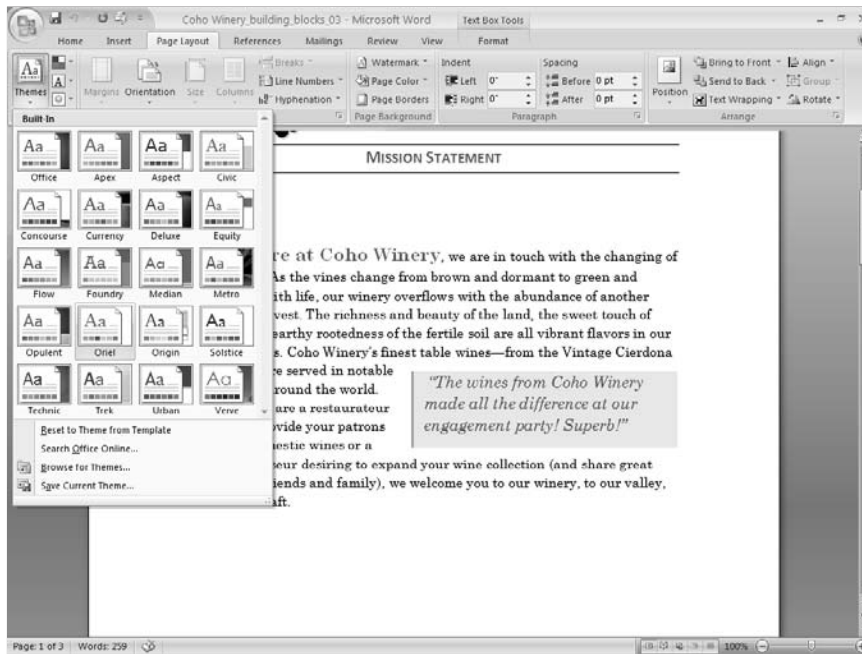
Coho Winery building blocks 03 - Microsoft Word

Text Box Tools

Home Insert Page Layout References Mailings Review View Format

Themes Margins Orientation Size Columns Breaks Line Numbers Hyphenation Watermark Page Color Page Borders Page Background Indent Left 0" Right 0" Spacing Before 0 pt After 0 pt Paragraph Position Bring to Front Send to Back Text Wrapping Align Group Rotate Arrange

Built-In

Aa Office
Aa Apex
Aa Aspect
Aa Civic
Aa Concourse
Aa Currency
Aa Deluxe
Aa Equity
Aa Flow
Aa Foundry
Aa Median
Aa Metro
Aa Opulent
Aa Oriel
Aa Origin
Aa Solstice
Aa Technic
Aa Trek
Aa Urban
Aa Verve

Reset to Theme from Template
Search Office Online...
Browse for Themes...
Save Current Theme...

MISSION STATEMENT

re at Coho Winery, we are in touch with the changing of As the vines change from brown and dormant to green and ith life, our winery overflows with the abundance of another vest. The richness and beauty of the land, the sweet touch of earthy rootedness of the fertile soil are all vibrant flavors in our s. Coho Winery's finest table wines—from the Vintage Cierdona e served in notable round the world. are a restaurateur vide your patrons estic wines or a eur desiring to expand your wine collection (and share great iends and family), we welcome you to our winery, to our valley, aft.

"The wines from Coho Winery made all the difference at our engagement party! Superb!"

Page: 1 of 3 Words: 259

100%